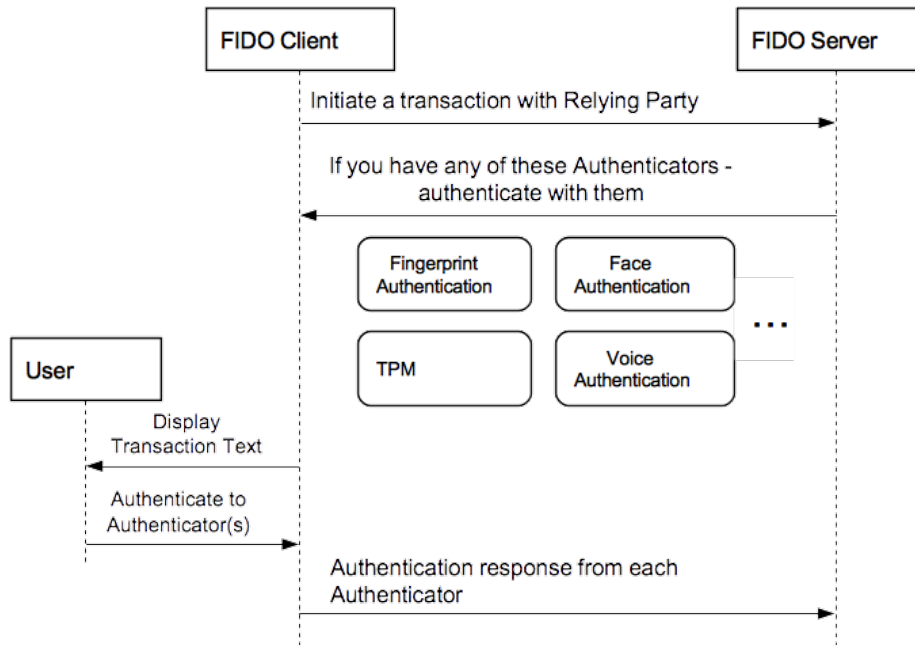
FIDO Client

FIDO Server

Initiate a transaction with Relying Party

If you have any of these Authenticators - authenticate with them

Fingerprint Authentication

Face Authentication

...

TPM

Voice Authentication

User

Display Transaction Text

Authenticate to Authenticator(s)

Authentication response from each Authenticator